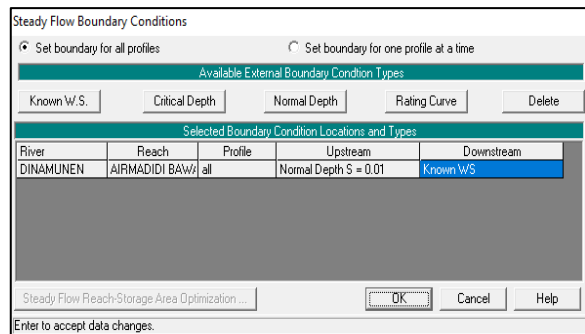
Steady Flow Boundary Conditions

Set boundary for all profiles

Set boundary for one profile at a time

Available External Boundary Condtion Types

Known W.S.

Critical Depth

Normal Depth

Rating Curve

Delete

Selected Boundary Condition Locations and Types

| River | Reach | Profile | Upstream | Downstream |
|---|---|---|---|---|
| DINAMUNEN | AIRMADIDI BAWA | all | Normal Depth S = 0.01 | Known WS |

Steady Flow Reach-Storage Area Optimization ...

OK

Cancel

Help

Enter to accept data changes.